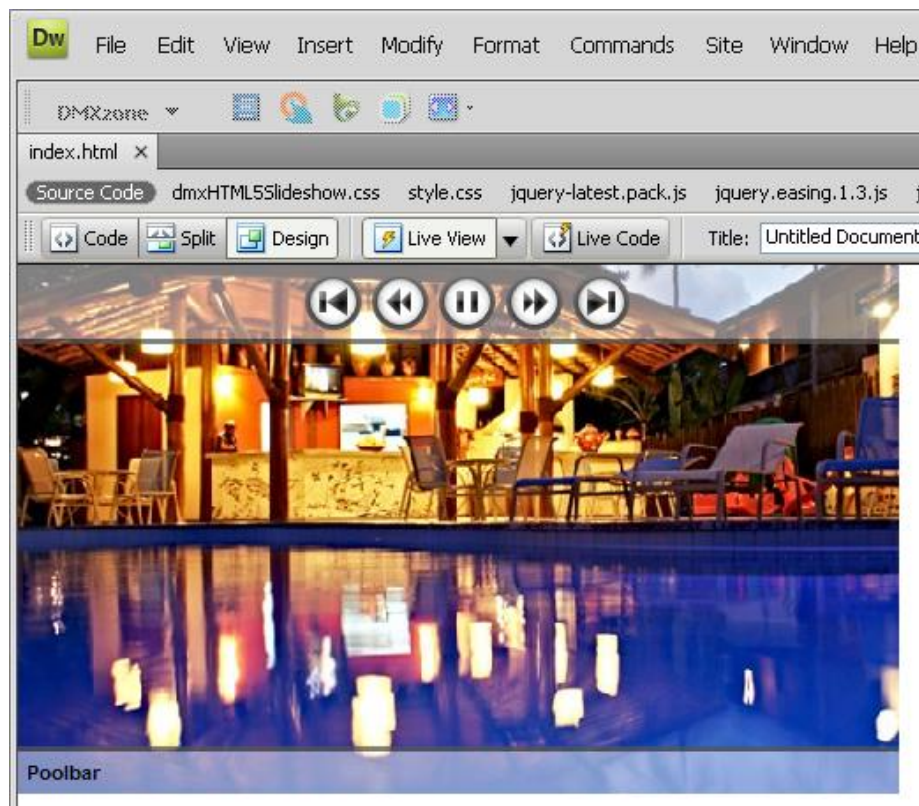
Dw File Edit View Insert Modify Format Commands Site Window Help

DMXzone

index.html ×

Source Code dmxHTML5Slideshow.css style.css jquery-latest.pack.js jquery.easing.1.3.js

Code Split Design Live View Live Code Title: Untitled Document

Poolbar